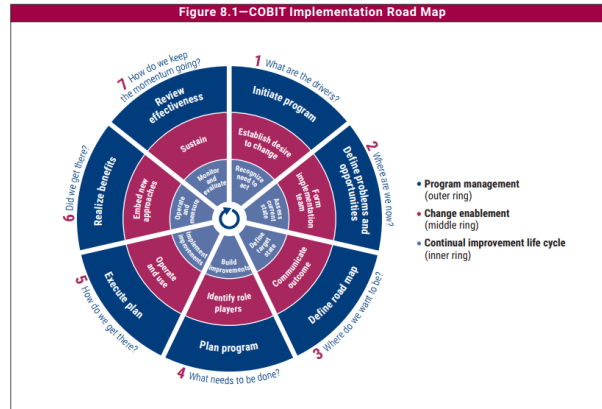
Figure 8.1—COBIT Implementation Road Map

1 What are the drivers?
2 Where are we now?
3 Where do we want to be?
4 What needs to be done?
5 How do we get there?
6 Did we get there?
7 How do we keep the momentum going?

Initiate program
Define problems and opportunities
Define road map
Plan program
Execute plan
Realize benefits
Review effectiveness

Establish desire to change
Form implementation team
Communicate outcome
Identify role players
Operate and use
Embed new approaches
Sustain

Recognize need to act
Assess current state
Define target state
Build improvements
Implement improvements
Operate and measure
Monitor and evaluate

• Program management (outer ring)
• Change enablement (middle ring)
• Continual improvement life cycle (inner ring)